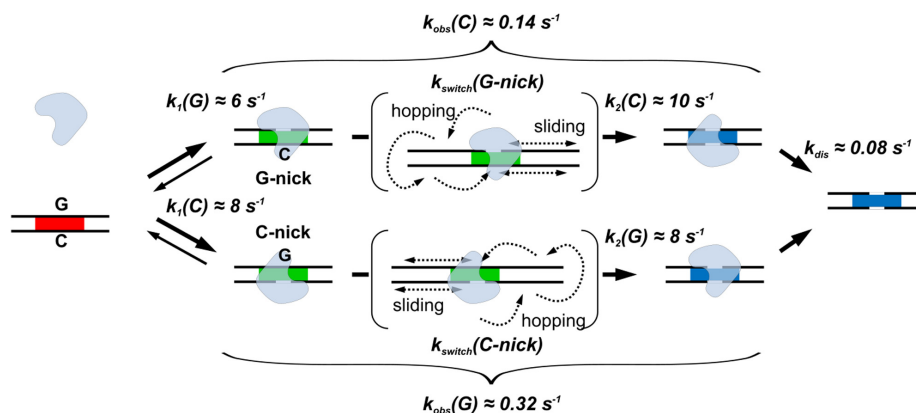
$k_{obs}(C) \approx 0.14\ s^{-1}$

$k_1(G) \approx 6\ s^{-1}$

$k_{switch}(G\text{-nick})$

hopping

sliding

$k_2(C) \approx 10\ s^{-1}$

C

G-nick

$k_{dis} \approx 0.08\ s^{-1}$

G

C

$k_1(C) \approx 8\ s^{-1}$

C-nick

G

$k_2(G) \approx 8\ s^{-1}$

sliding

hopping

$k_{switch}(C\text{-nick})$

$k_{obs}(G) \approx 0.32\ s^{-1}$